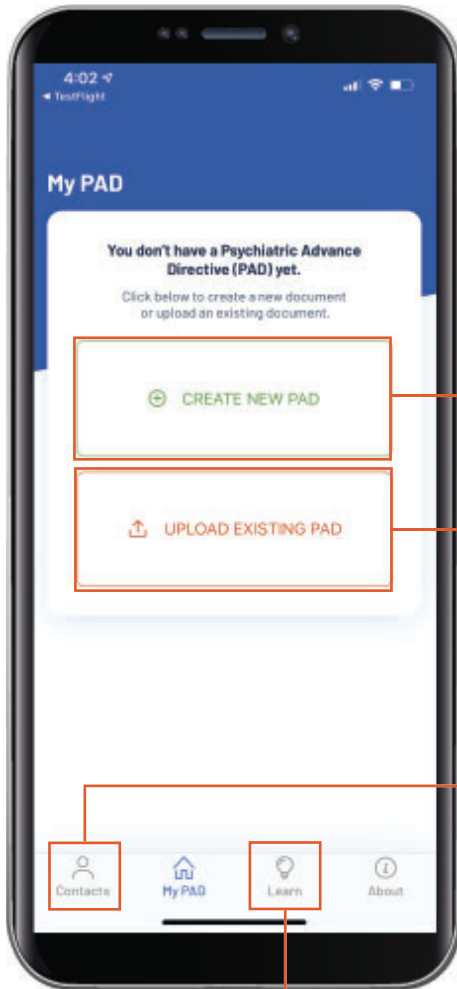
4:02
◂ TestFlight

My PAD

You don't have a Psychiatric Advance Directive (PAD) yet.

Click below to create a new document or upload an existing document.

CREATE NEW PAD

UPLOAD EXISTING PAD

Contacts

My PAD

Learn

About